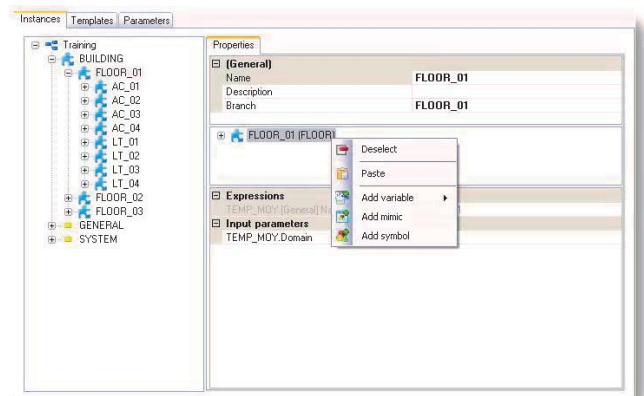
Instances | Templates | Parameters

Training
BUILDING
FLOOR_01
AC_01
AC_02
AC_03
AC_04
LT_01
LT_02
LT_03
LT_04
FLOOR_02
FLOOR_03
GENERAL
SYSTEM

Properties

| (General) | |
|---|---|
| Name | FLOOR_01 |
| Description | |
| Branch | FLOOR_01 |

FLOOR_01 (FLOOR)

Deselect
Paste
Add variable
Add mimic
Add symbol

Expressions
TEMP_MOY [General] N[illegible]
Input parameters
TEMP_MOY.Domain